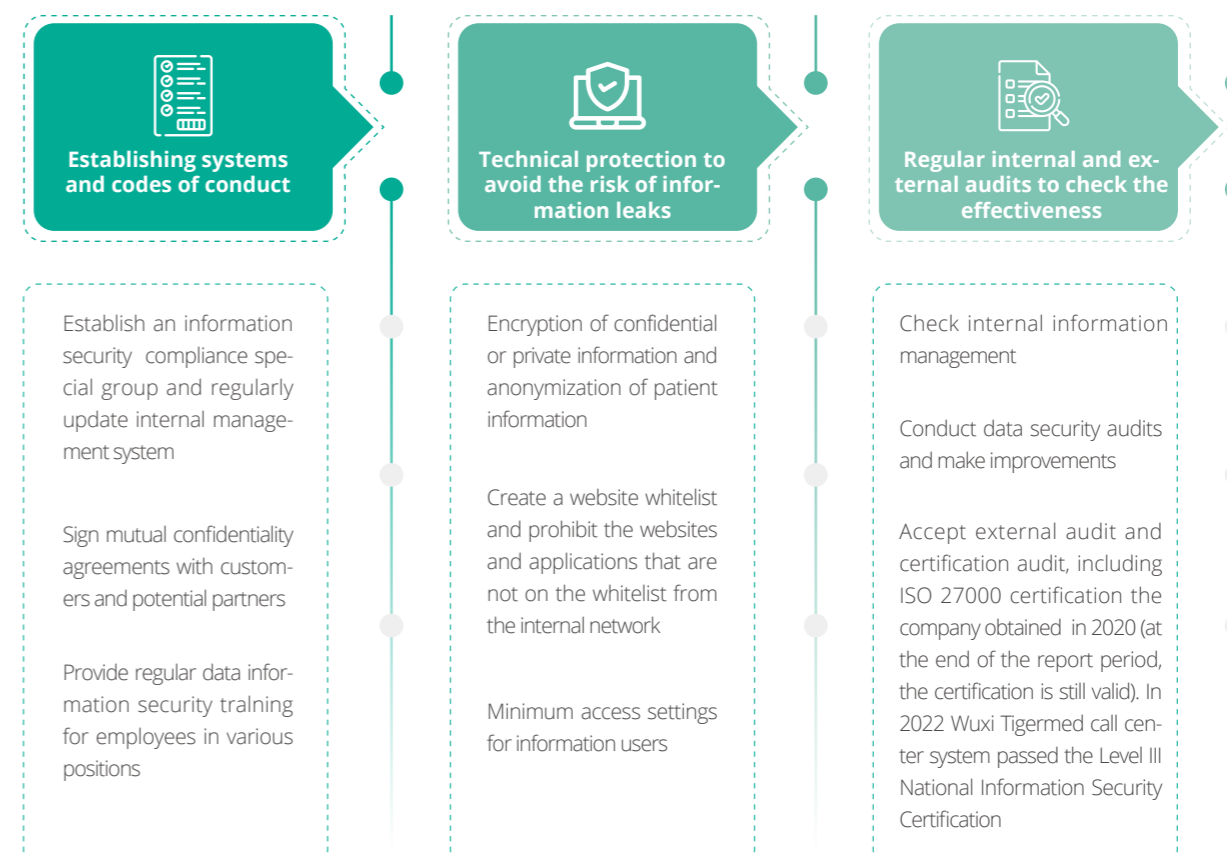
Establishing systems and codes of conduct

Technical protection to avoid the risk of information leaks

Regular internal and external audits to check the effectiveness

Establish an information security compliance special group and regularly update internal management system

Sign mutual confidentiality agreements with customers and potential partners

Provide regular data information security tralning for employees in various positions

Encryption of confidential or private information and anonymization of patient information

Create a website whitelist and prohibit the websites and applications that are not on the whitelist from the internal network

Minimum access settings for information users

Check internal information management

Conduct data security audits and make improvements

Accept external audit and certification audit, including ISO 27000 certification the company obtained in 2020 (at the end of the report period, the certification is still valid). In 2022 Wuxi Tigermed call center system passed the Level III National Information Security Certification